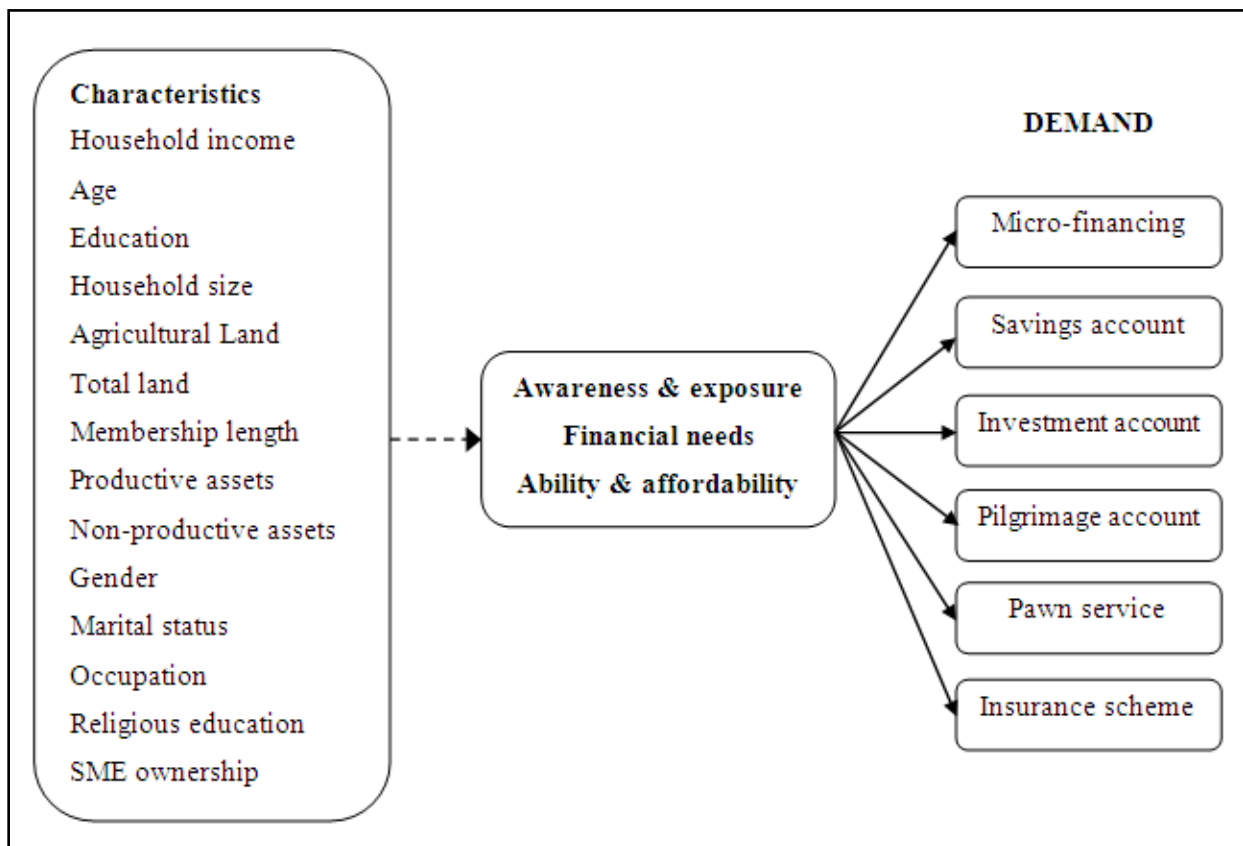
Characteristics
Household income
Age
Education
Household size
Agricultural Land
Total land
Membership length
Productive assets
Non-productive assets
Gender
Marital status
Occupation
Religious education
SME ownership

Awareness & exposure
Financial needs
Ability & affordability

DEMAND

Micro-financing

Savings account

Investment account

Pilgrimage account

Pawn service

Insurance scheme